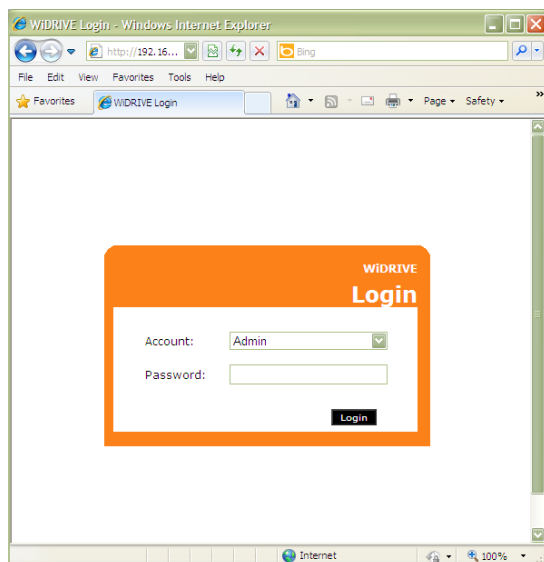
WiDRIVE Login - Windows Internet Explorer

http://192.16...

Bing

File Edit View Favorites Tools Help

Favorites

WiDRIVE Login

Page ▾ Safety ▾

WiDRIVE

Login

Account: Admin

Password:

Login

Internet

100%